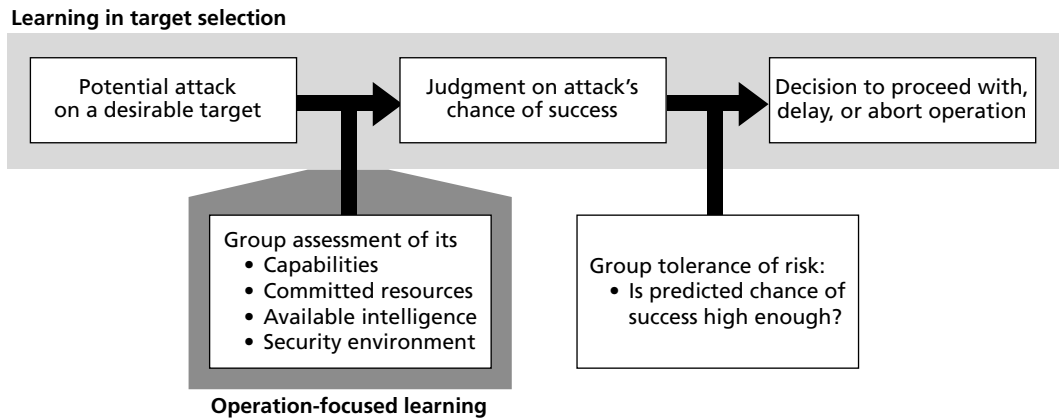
Learning in target selection

Potential attack on a desirable target

Judgment on attack's chance of success

Decision to proceed with, delay, or abort operation

Group assessment of its
• Capabilities
• Committed resources
• Available intelligence
• Security environment

Group tolerance of risk:
• Is predicted chance of success high enough?

Operation-focused learning